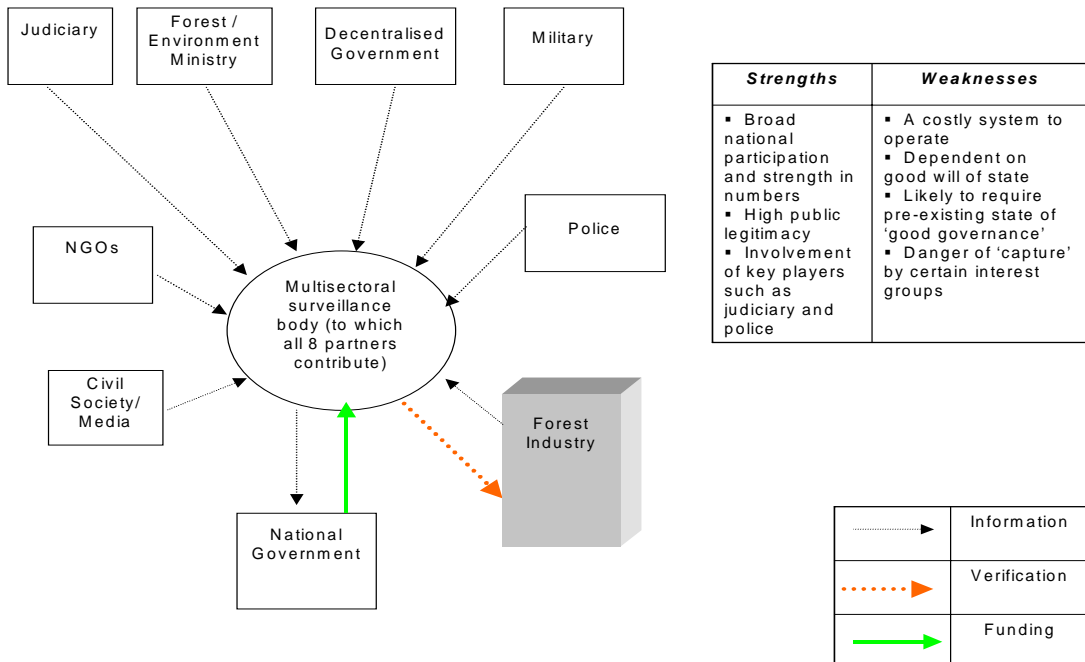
Judiciary

Forest / Environment Ministry

Decentralised Government

Military

Police

NGOs

Multisectoral surveillance body (to which all 8 partners contribute)

Civil Society/ Media

Forest Industry

National Government

| Strengths | Weaknesses |
|---|---|
| ▪ Broad national participation and strength in numbers ▪ High public legitimacy ▪ Involvement of key players such as judiciary and police | ▪ A costly system to operate ▪ Dependent on good will of state ▪ Likely to require pre-existing state of 'good governance' ▪ Danger of 'capture' by certain interest groups |

Information

Verification

Funding